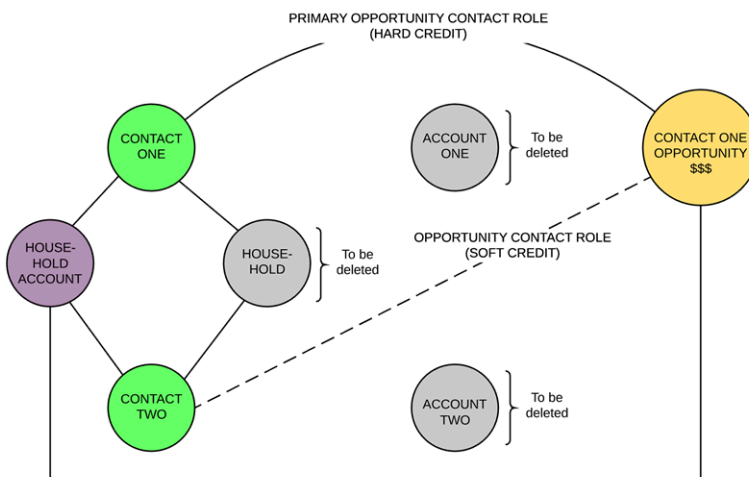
PRIMARY OPPORTUNITY CONTACT ROLE
(HARD CREDIT)

CONTACT ONE

ACCOUNT ONE

To be deleted

CONTACT ONE OPPORTUNITY $$$

HOUSEHOLD ACCOUNT

HOUSEHOLD

To be deleted

OPPORTUNITY CONTACT ROLE
(SOFT CREDIT)

CONTACT TWO

ACCOUNT TWO

To be deleted